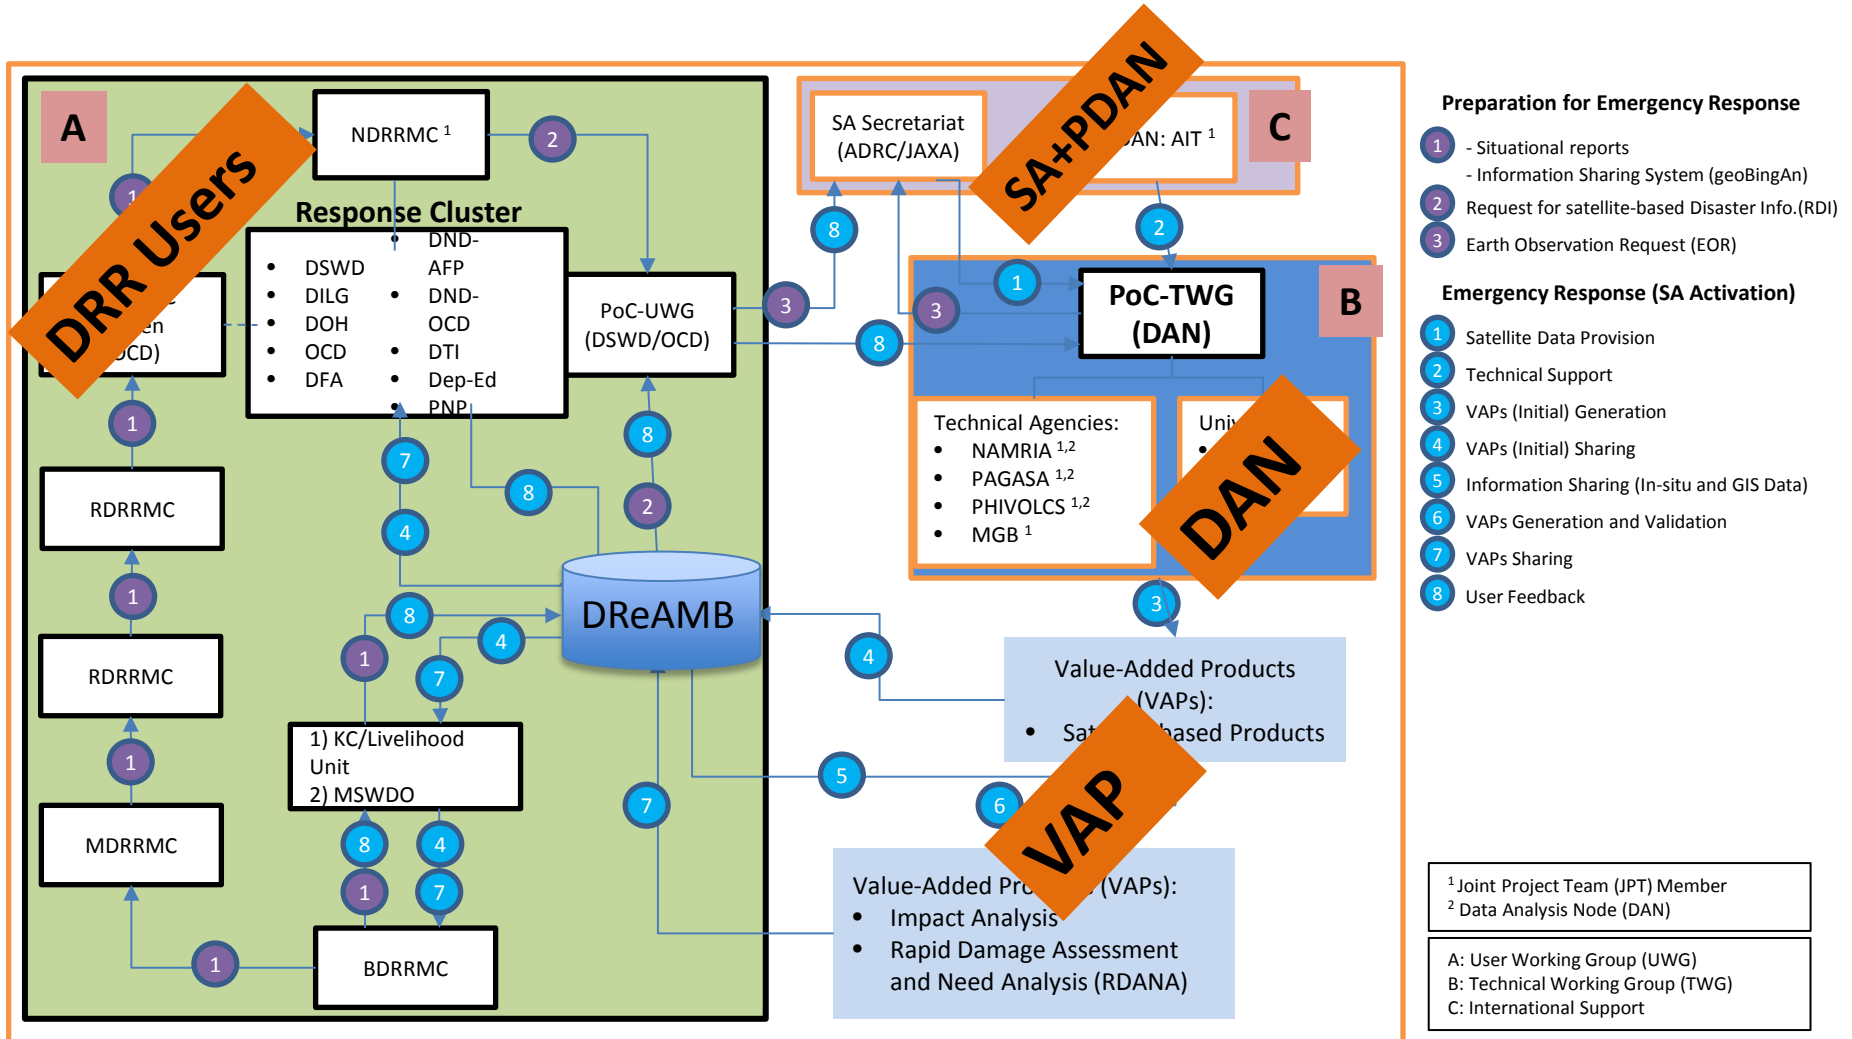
A

DRR Users

NDRRMC ¹

2

1

Response Cluster

- DSWD
- DILG
- DOH
- OCD
- DFA

- DND-AFP
- DND-OCD
- DTI
- Dep-Ed
- PNP

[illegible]en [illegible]CD)

PoC-UWG (DSWD/OCD)

3

8

1

RDRRMC

1

RDRRMC

1

MDRRMC

1

BDRRMC

7

4

8

8

2

DReAMB

8

1

4

7

1) KC/Livelihood Unit
2) MSWDO

8

1

4

7

7

4

5

6

SA Secretariat (ADRC/JAXA)

SA+PDAN

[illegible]AN: AIT ¹

C

8

2

1

3

PoC-TWG (DAN)

B

Technical Agencies:
- NAMRIA ¹˒²
- PAGASA ¹˒²
- PHIVOLCS ¹˒²
- MGB ¹

Univ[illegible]
- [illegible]

DAN

3

Value-Added Products (VAPs):
- Sat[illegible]based Products

VAP

Value-Added Pro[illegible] (VAPs):
- Impact Analysis
- Rapid Damage Assessment and Need Analysis (RDANA)

Preparation for Emergency Response

1 - Situational reports
- Information Sharing System (geoBingAn)

2 Request for satellite-based Disaster Info.(RDI)

3 Earth Observation Request (EOR)

Emergency Response (SA Activation)

1 Satellite Data Provision

2 Technical Support

3 VAPs (Initial) Generation

4 VAPs (Initial) Sharing

5 Information Sharing (In-situ and GIS Data)

6 VAPs Generation and Validation

7 VAPs Sharing

8 User Feedback

¹ Joint Project Team (JPT) Member
² Data Analysis Node (DAN)

A: User Working Group (UWG)
B: Technical Working Group (TWG)
C: International Support